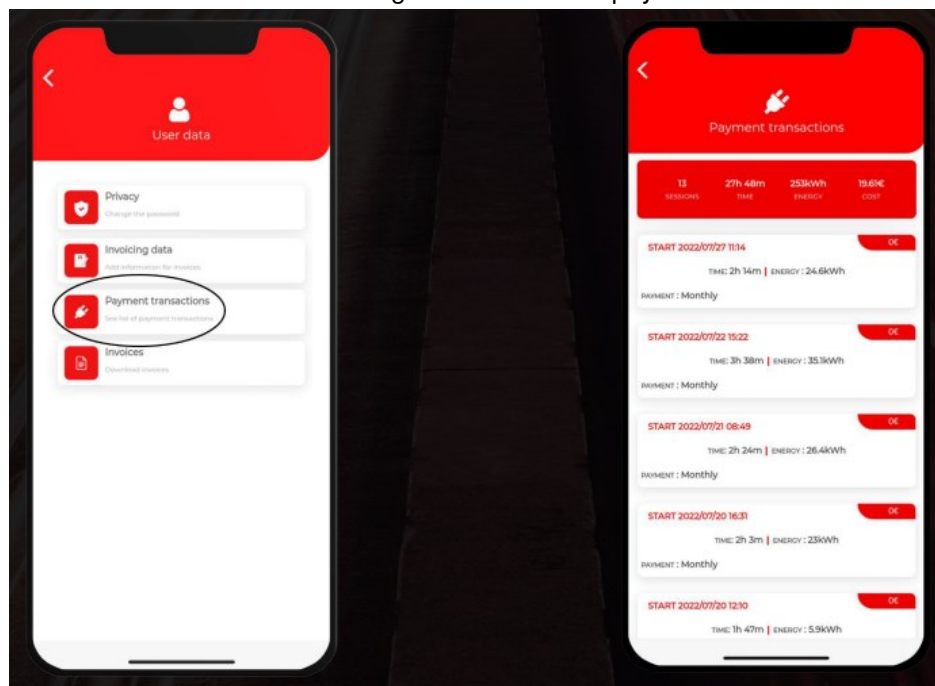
User data

Privacy
Change the password

Invoicing data
Add information for invoices

Payment transactions
See list of payment transactions

Invoices
Download invoices

Payment transactions

| 13 | 27h 48m | 253kWh | 19.61€ |
|---|---|---|---|
| SESSIONS | TIME | ENERGY | COST |

START 2022/07/27 11:14
0€
TIME: 2h 14m | ENERGY: 24.6kWh
PAYMENT: Monthly

START 2022/07/22 15:22
0€
TIME: 3h 38m | ENERGY: 35.1kWh
PAYMENT: Monthly

START 2022/07/21 08:49
0€
TIME: 2h 24m | ENERGY: 26.4kWh
PAYMENT: Monthly

START 2022/07/20 16:31
0€
TIME: 2h 3m | ENERGY: 23kWh
PAYMENT: Monthly

START 2022/07/20 12:10
0€
TIME: 1h 47m | ENERGY: 5.9kWh